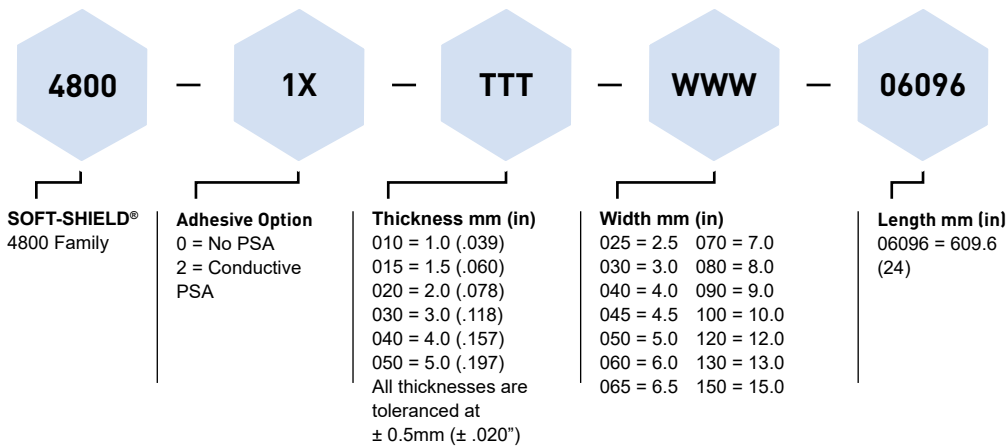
4800 — 1X — TTT — WWW — 06096

SOFT-SHIELD®
4800 Family

Adhesive Option
0 = No PSA
2 = Conductive PSA

Thickness mm (in)
010 = 1.0 (.039)
015 = 1.5 (.060)
020 = 2.0 (.078)
030 = 3.0 (.118)
040 = 4.0 (.157)
050 = 5.0 (.197)
All thicknesses are toleranced at ± 0.5mm (± .020")

Width mm (in)
025 = 2.5
030 = 3.0
040 = 4.0
045 = 4.5
050 = 5.0
060 = 6.0
065 = 6.5
070 = 7.0
080 = 8.0
090 = 9.0
100 = 10.0
120 = 12.0
130 = 13.0
150 = 15.0

Length mm (in)
06096 = 609.6 (24)